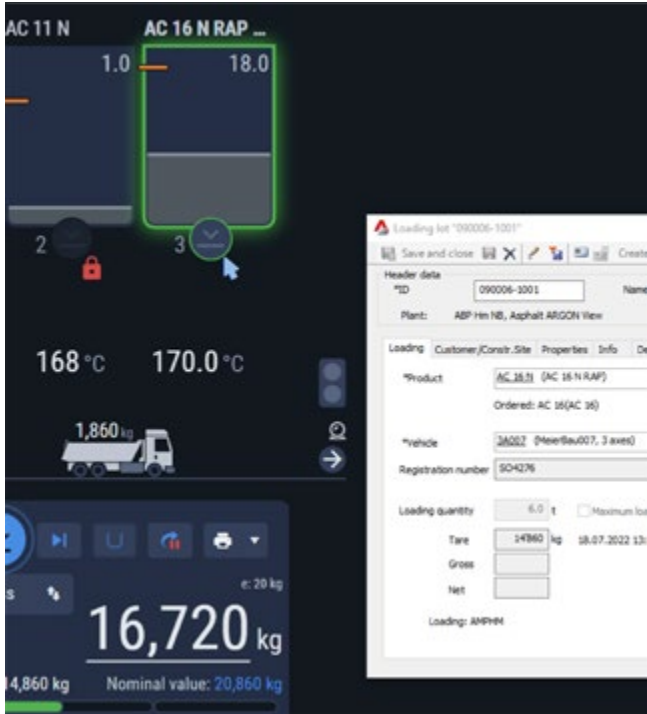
AC 11 N

AC 16 N RAP ...

1.0

18.0

2

3

168 °C

170.0 °C

1,860 kg

e: 20 kg

16,720 kg

4,860 kg

Nominal value: 20,860 kg

Loading lot "090006-1001"

Save and close

Create

Header data

*ID

090006-1001

Name

Plant: ABP Hm NB, Asphalt ARGON View

Loading

Customer/Constr.Site

Properties

Info

De

*Product

AC 16 N (AC 16 N RAP)

Ordered: AC 16(AC 16)

*Vehicle

3A007 (MeierBau007, 3 axes)

Registration number

SO4276

Loading quantity

6.0 t

Maximum loa

Tare

14860 kg

18.07.2022 13:

Gross

Net

Loading: AMPHM